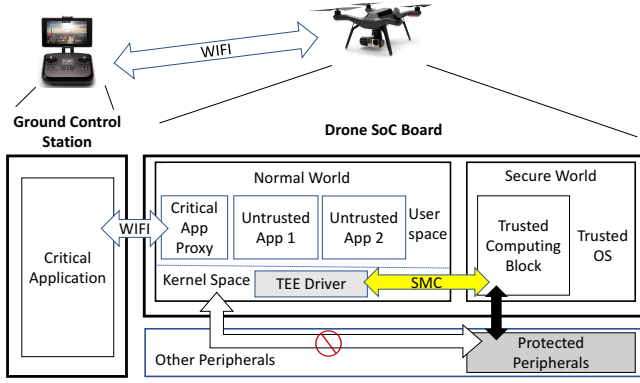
WIFI

Ground Control Station

Drone SoC Board

Critical Application

WIFI

Normal World

Critical App Proxy

Untrusted App 1

Untrusted App 2

User space

Kernel Space

TEE Driver

SMC

Secure World

Trusted Computing Block

Trusted OS

Other Peripherals

Protected Peripherals